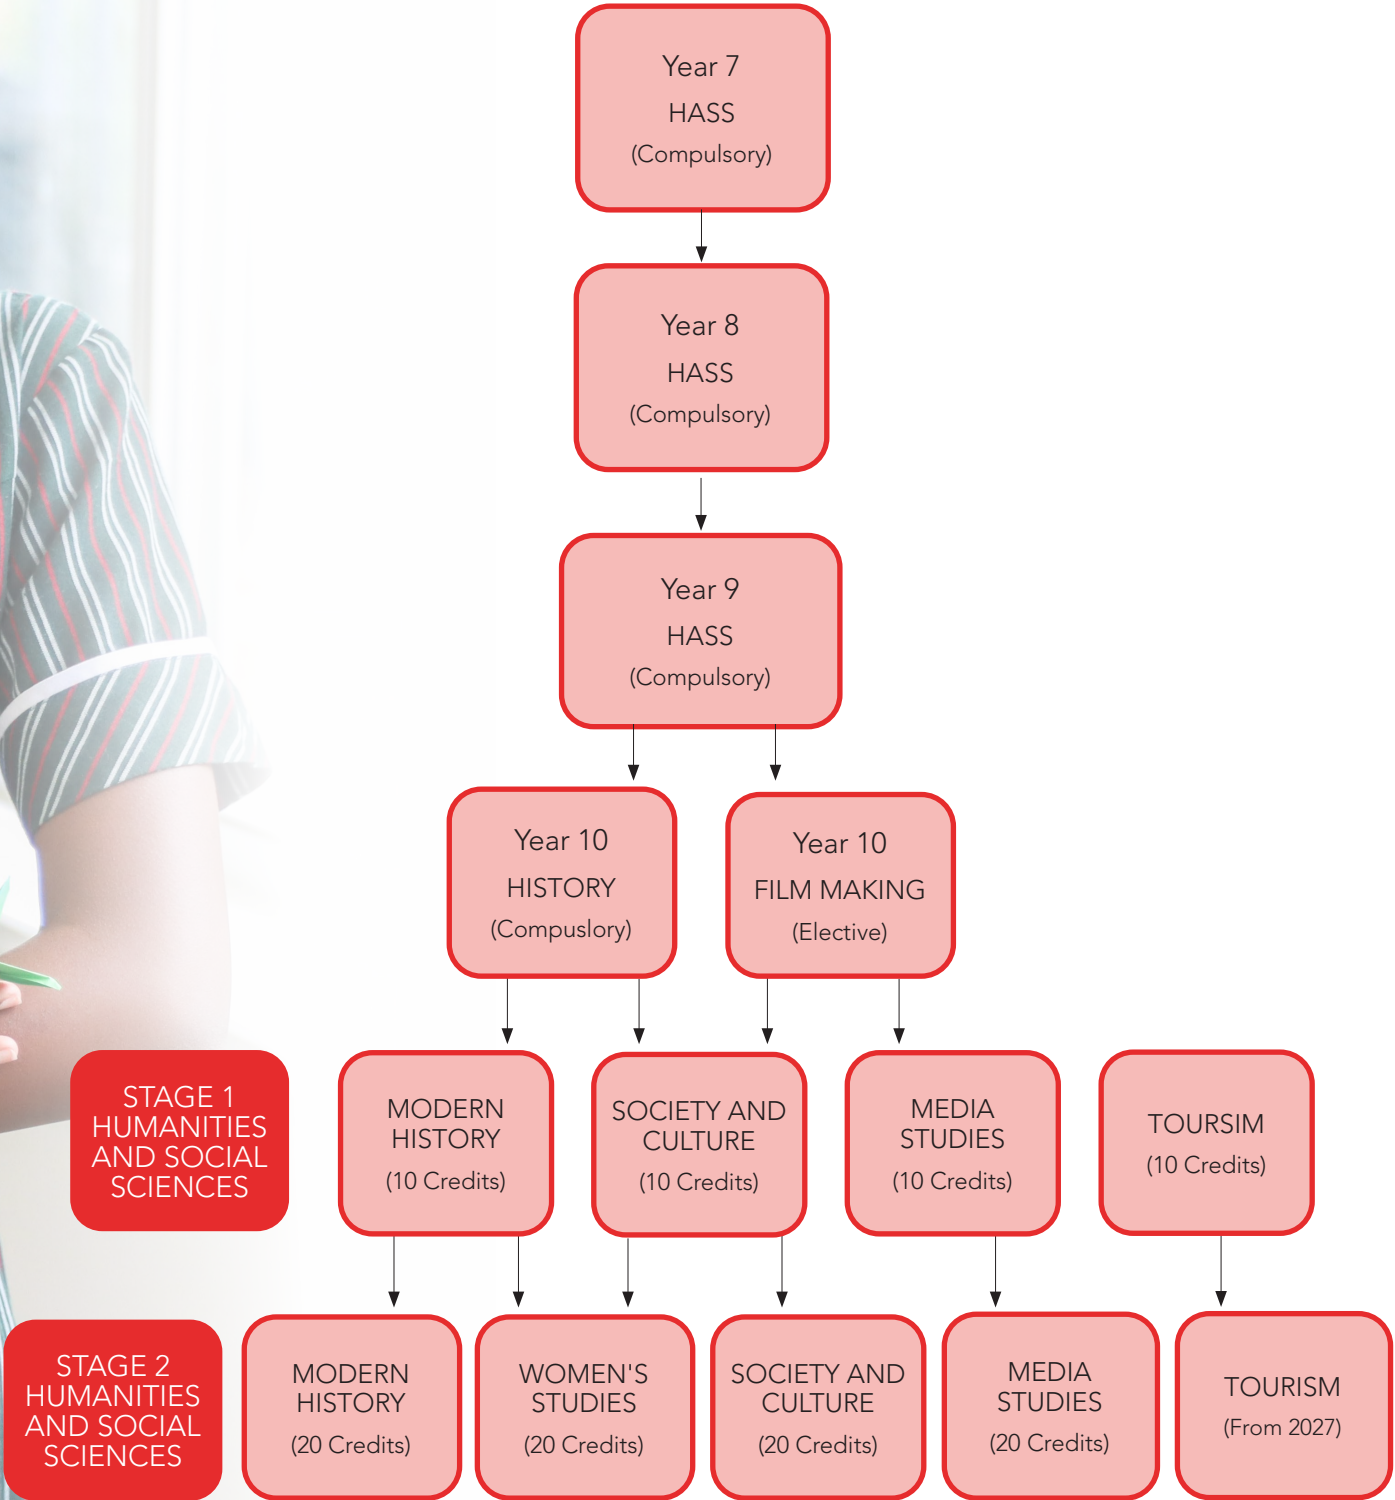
Year 7
HASS
(Compulsory)

Year 8
HASS
(Compulsory)

Year 9
HASS
(Compulsory)

Year 10
HISTORY
(Compuslory)

Year 10
FILM MAKING
(Elective)

STAGE 1
HUMANITIES
AND SOCIAL
SCIENCES

MODERN
HISTORY
(10 Credits)

SOCIETY AND
CULTURE
(10 Credits)

MEDIA
STUDIES
(10 Credits)

TOURSIM
(10 Credits)

STAGE 2
HUMANITIES
AND SOCIAL
SCIENCES

MODERN
HISTORY
(20 Credits)

WOMEN'S
STUDIES
(20 Credits)

SOCIETY AND
CULTURE
(20 Credits)

MEDIA
STUDIES
(20 Credits)

TOURISM
(From 2027)